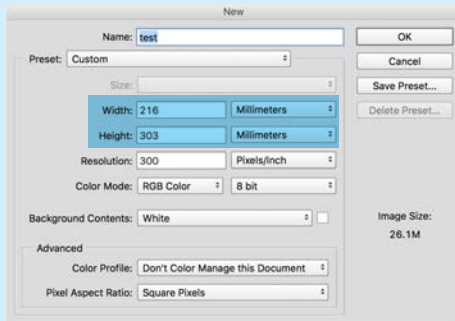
New

Name: test

Preset: Custom

Size:

Width: 216 Millimeters

Height: 303 Millimeters

Resolution: 300 Pixels/Inch

Color Mode: RGB Color 8 bit

Background Contents: White

Advanced

Color Profile: Don't Color Manage this Document

Pixel Aspect Ratio: Square Pixels

OK

Cancel

Save Preset...

Delete Preset...

Image Size:
26.1M